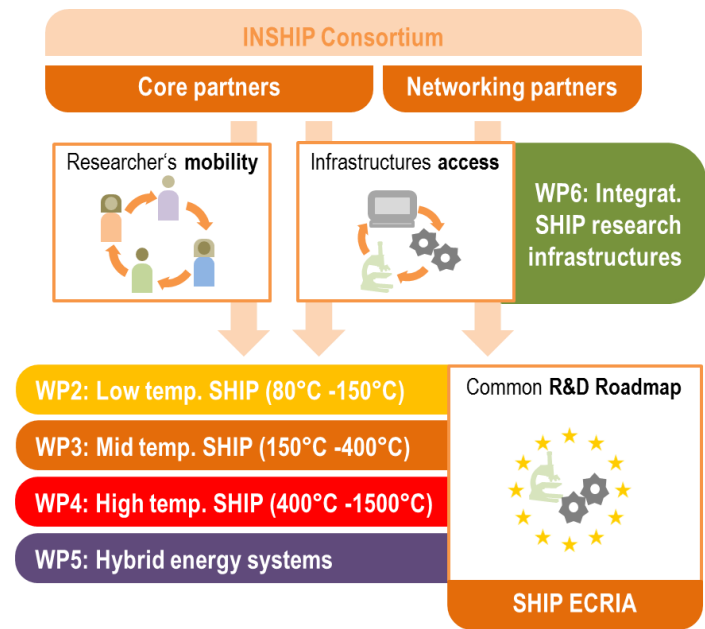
INSHIP Consortium

Core partners

Networking partners

Researcher's mobility

Infrastructures access

WP6: Integrat. SHIP research infrastructures

WP2: Low temp. SHIP (80°C -150°C)

WP3: Mid temp. SHIP (150°C -400°C)

WP4: High temp. SHIP (400°C -1500°C)

WP5: Hybrid energy systems

Common R&D Roadmap

SHIP ECRIA